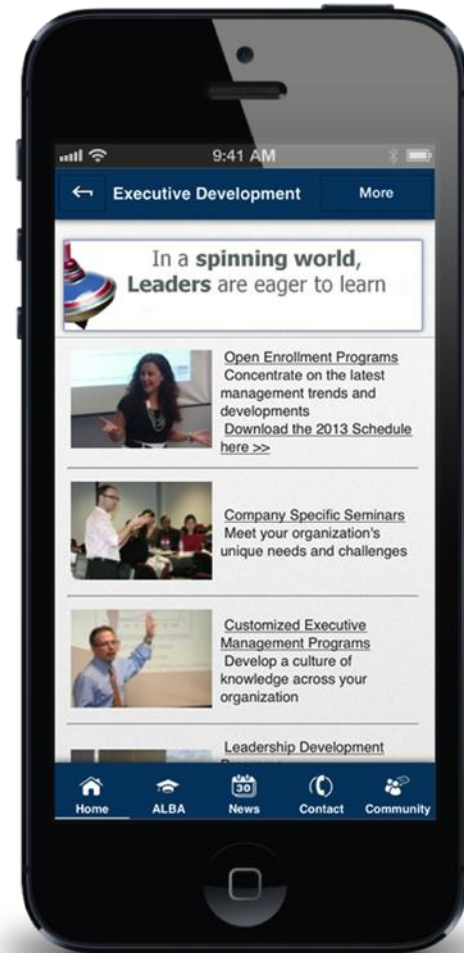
9:41 AM

Executive Development

More

In a spinning world, Leaders are eager to learn

Open Enrollment Programs
Concentrate on the latest management trends and developments
Download the 2013 Schedule here >>

Company Specific Seminars
Meet your organization's unique needs and challenges

Customized Executive Management Programs
Develop a culture of knowledge across your organization

Leadership Development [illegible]

30

Home ALBA News Contact Community